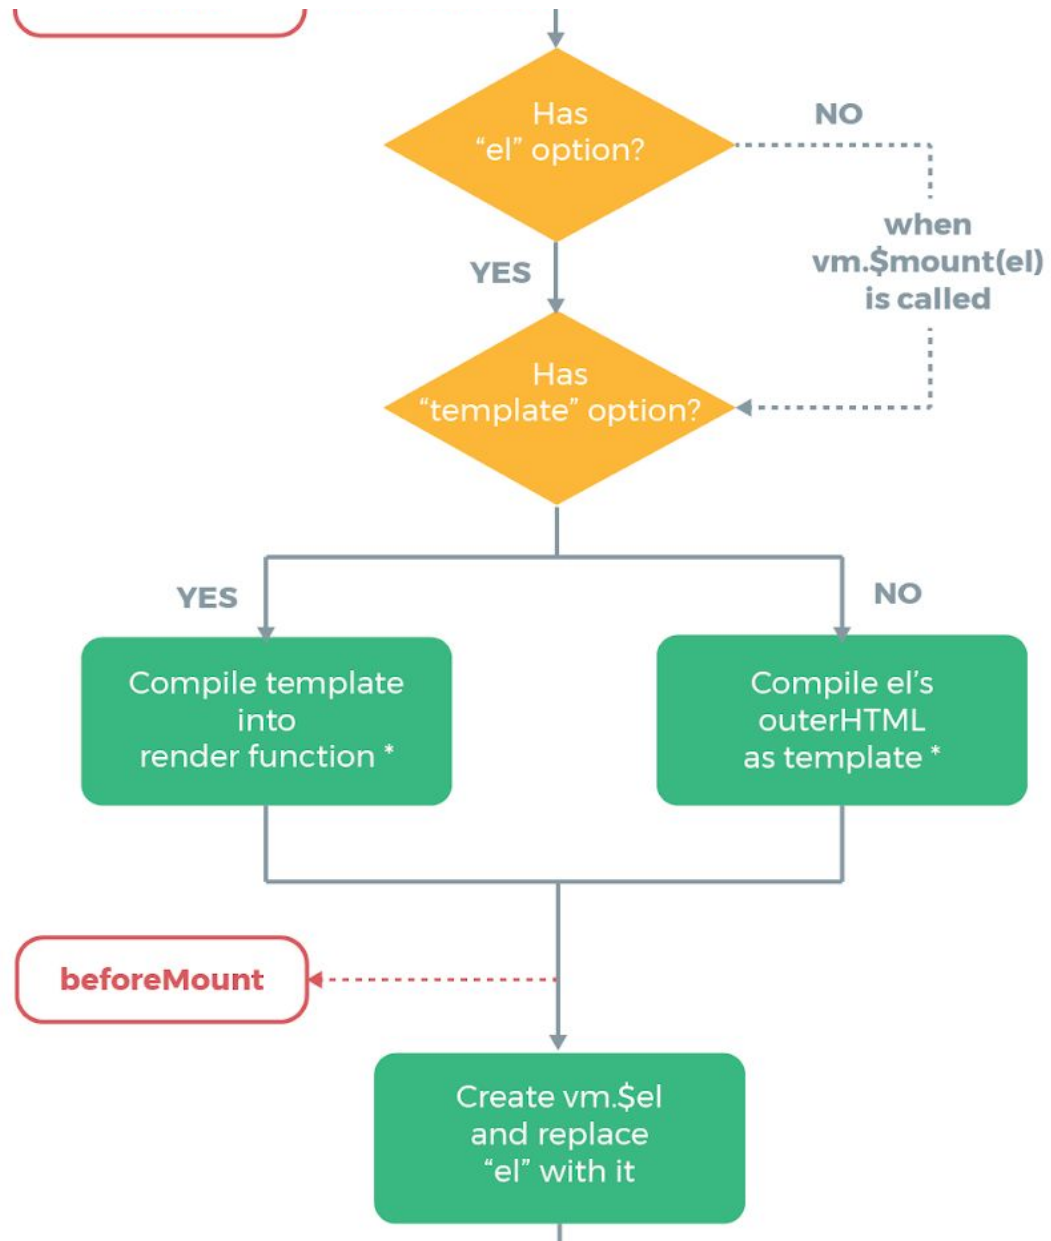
Has
"el" option?

NO

when
vm.$mount(el)
is called

YES

Has
"template" option?

YES

NO

Compile template
into
render function *

Compile el's
outerHTML
as template *

beforeMount

Create vm.$el
and replace
"el" with it